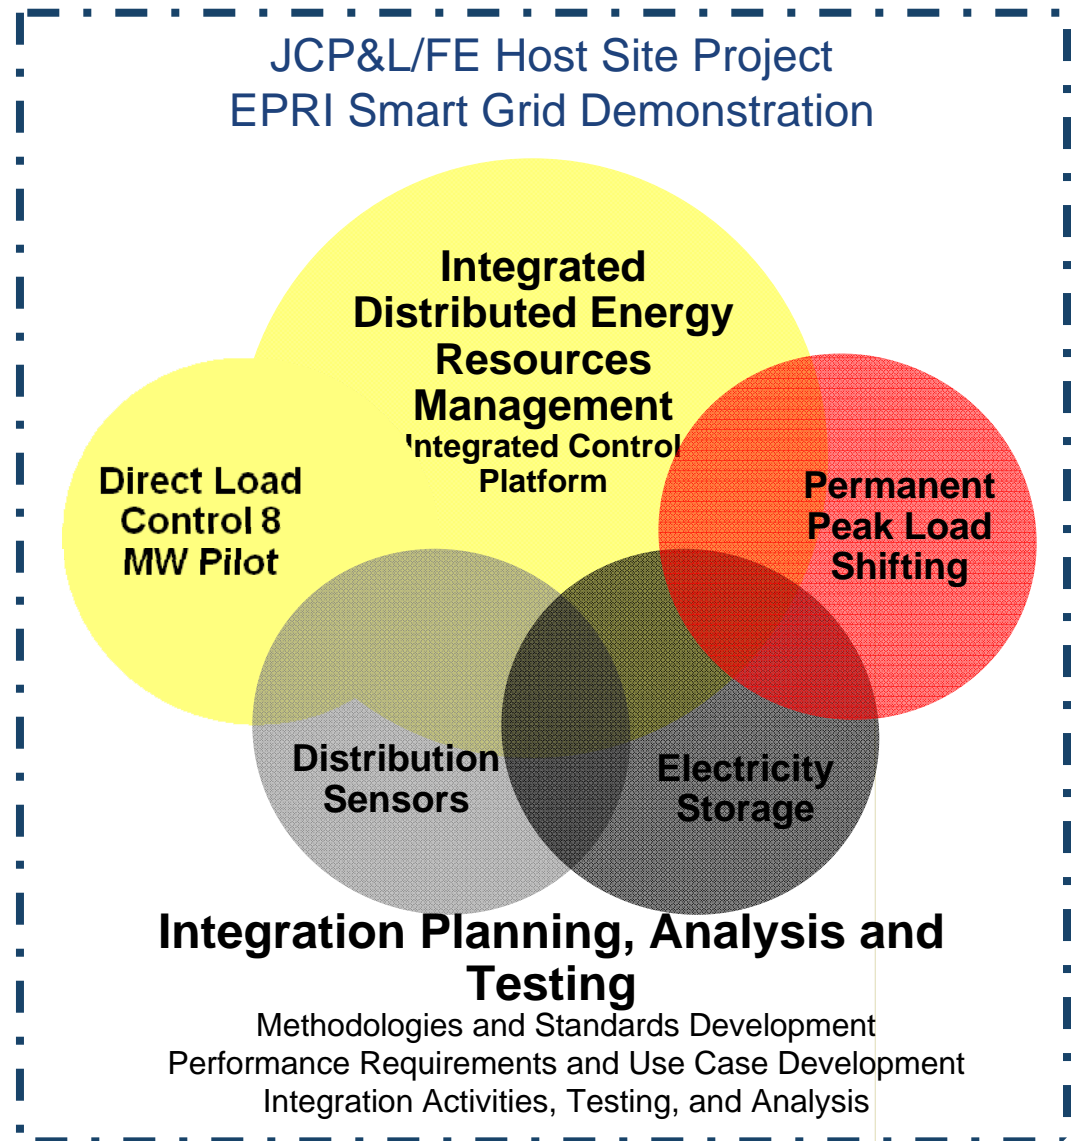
JCP&L/FE Host Site Project
EPRI Smart Grid Demonstration

Integrated Distributed Energy Resources Management
'ntegrated Control Platform

Direct Load Control 8 MW Pilot

Permanent Peak Load Shifting

Distribution Sensors

Electricity Storage

Integration Planning, Analysis and Testing
Methodologies and Standards Development
Performance Requirements and Use Case Development
Integration Activities, Testing, and Analysis